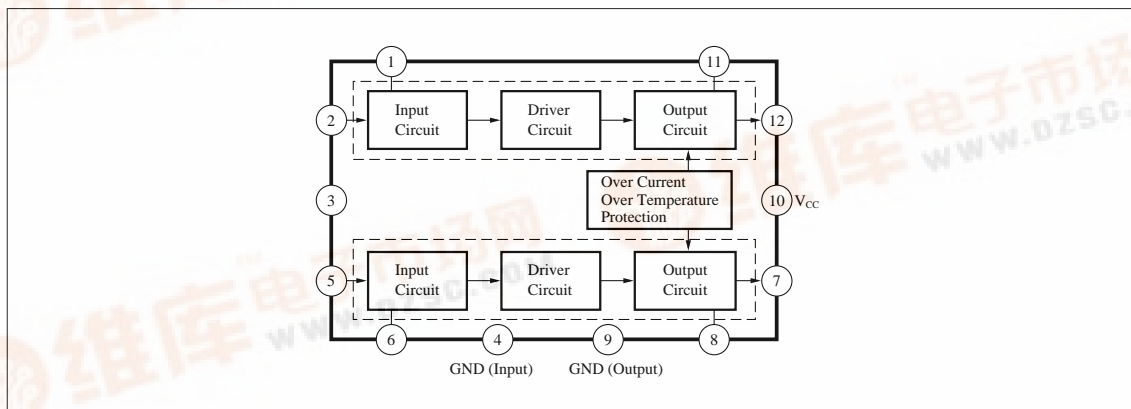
1

11

2

Input Circuit

Driver Circuit

Output Circuit

12

Over Current
Over Temperature
Protection

3

10 $V_{CC}$

5

Input Circuit

Driver Circuit

Output Circuit

7

6

4

9

8

GND (Input)

GND (Output)

维库电子市场网
www.dzsc.com